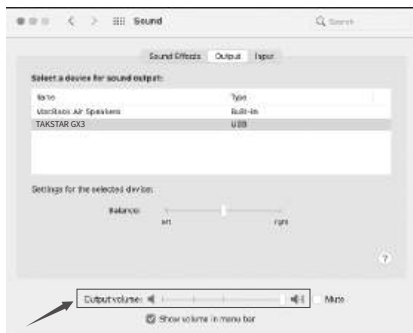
Sound

Search

Sound Effects Output Input

Select a device for sound output:

| Name | Type |
|---|---|
| MacBook Air Speakers | Built-in |
| TAKSTAR GX3 | USB |

Settings for the selected device:

Balance:

left right

?

Output volume:

Mute

Show volume in menu bar